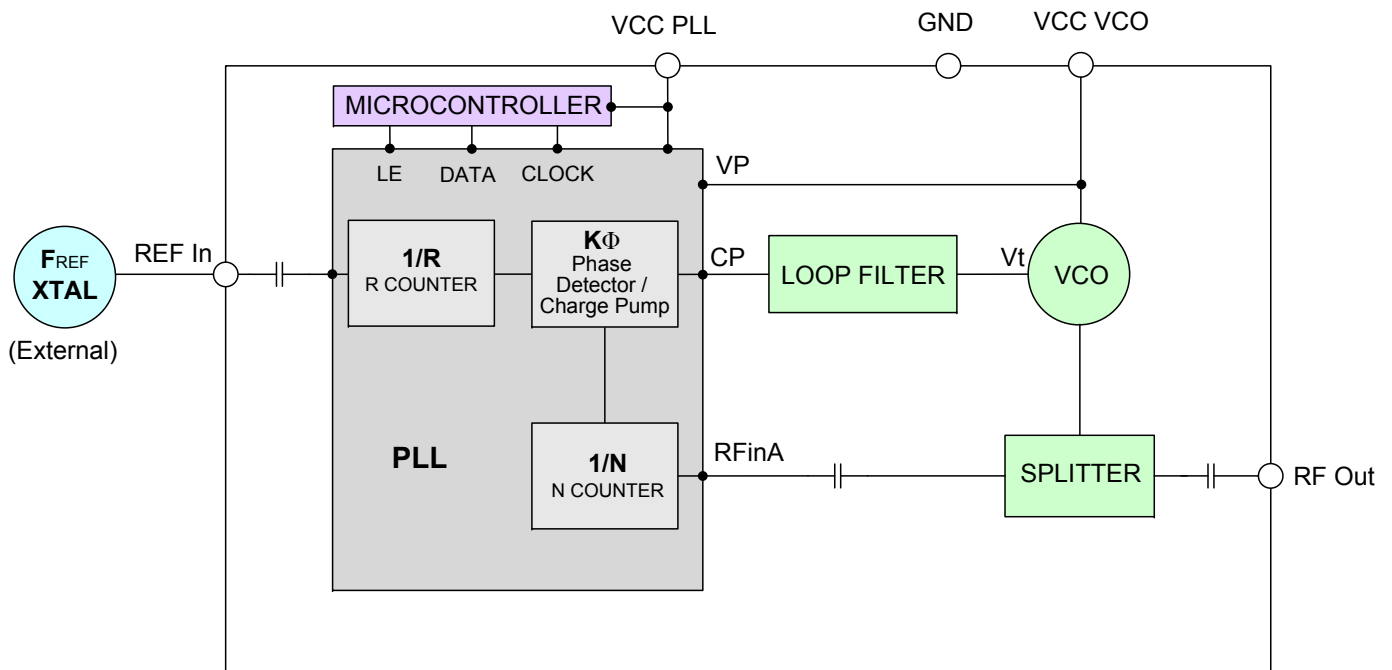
VCC PLL
GND
VCC VCO

MICROCONTROLLER

LE DATA CLOCK

VP

$F_{REF}$
XTAL
(External)

REF In

1/R
R COUNTER

KΦ
Phase
Detector /
Charge Pump

CP

LOOP FILTER

Vt

VCO

PLL

1/N
N COUNTER

RFinA

SPLITTER

RF Out